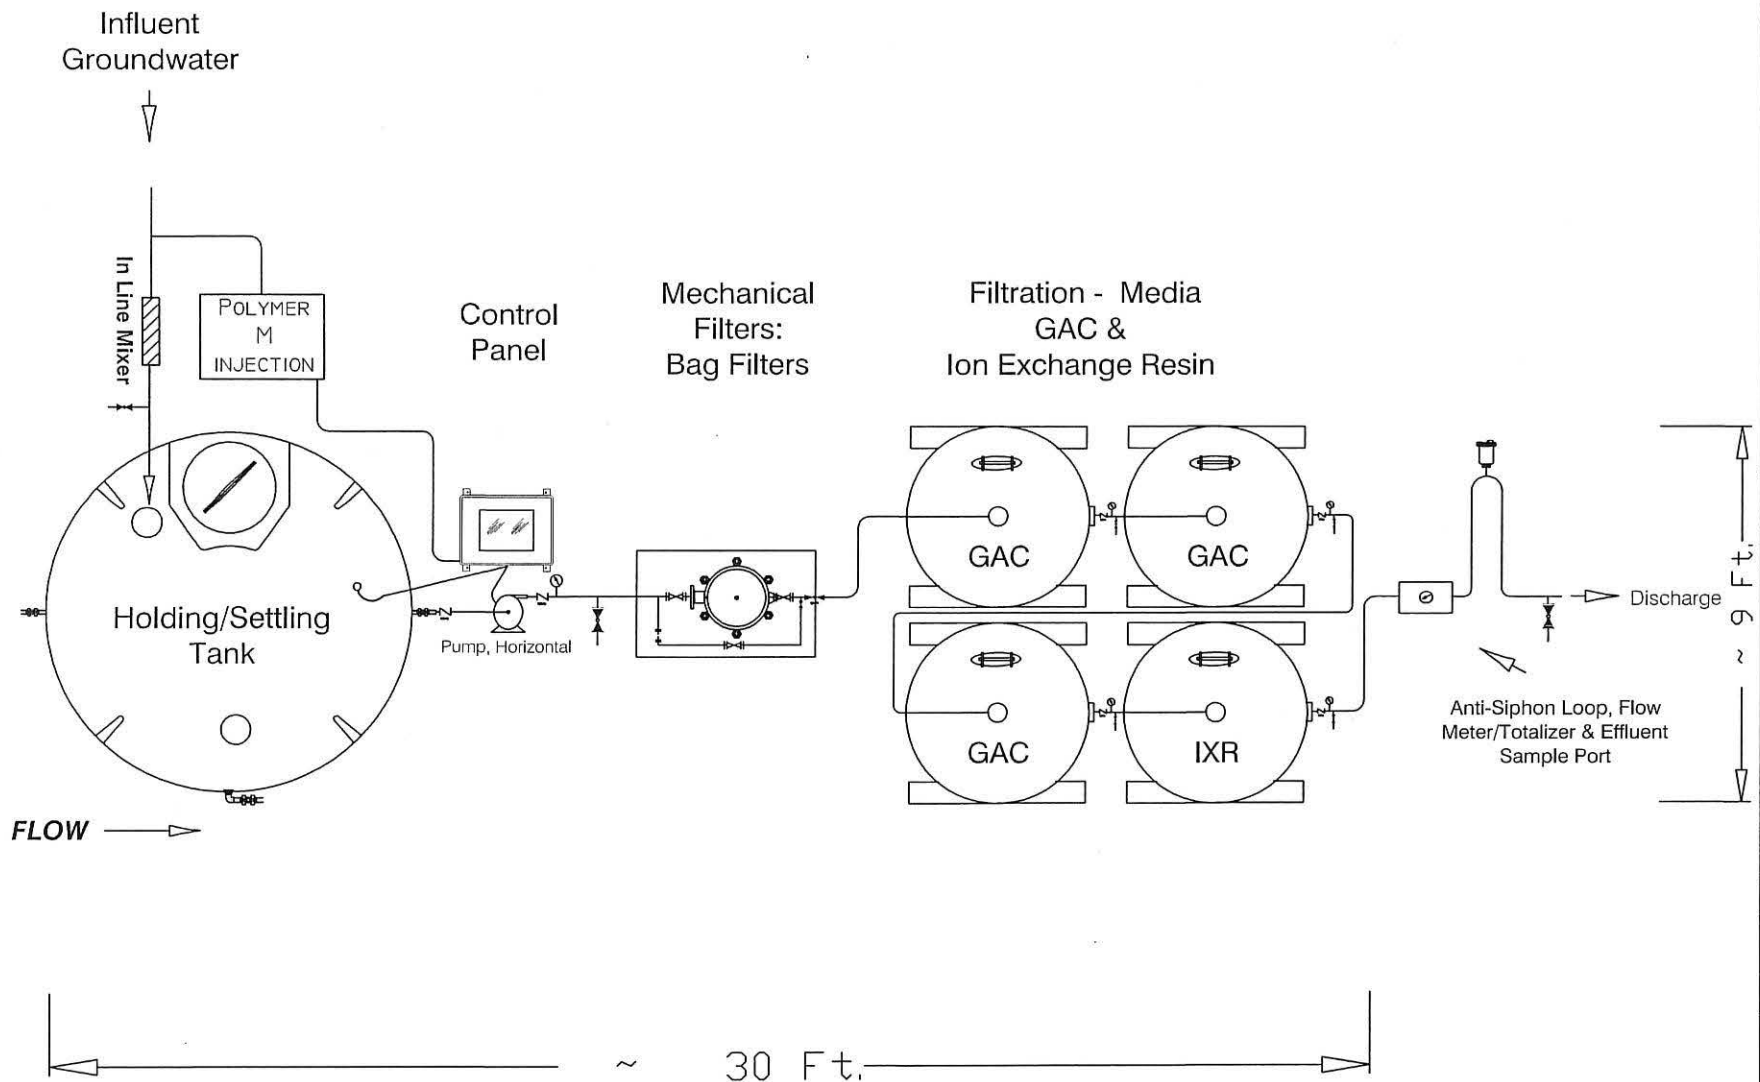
Influent Groundwater

In Line Mixer

POLYMER
M
INJECTION

Control Panel

Mechanical Filters: Bag Filters

Filtration - Media GAC & Ion Exchange Resin

Holding/Settling Tank

Pump, Horizontal

GAC

GAC

GAC

IXR

Discharge

~ 9 Ft.

Anti-Siphon Loop, Flow Meter/Totalizer & Effluent Sample Port

FLOW

~ 30 Ft.